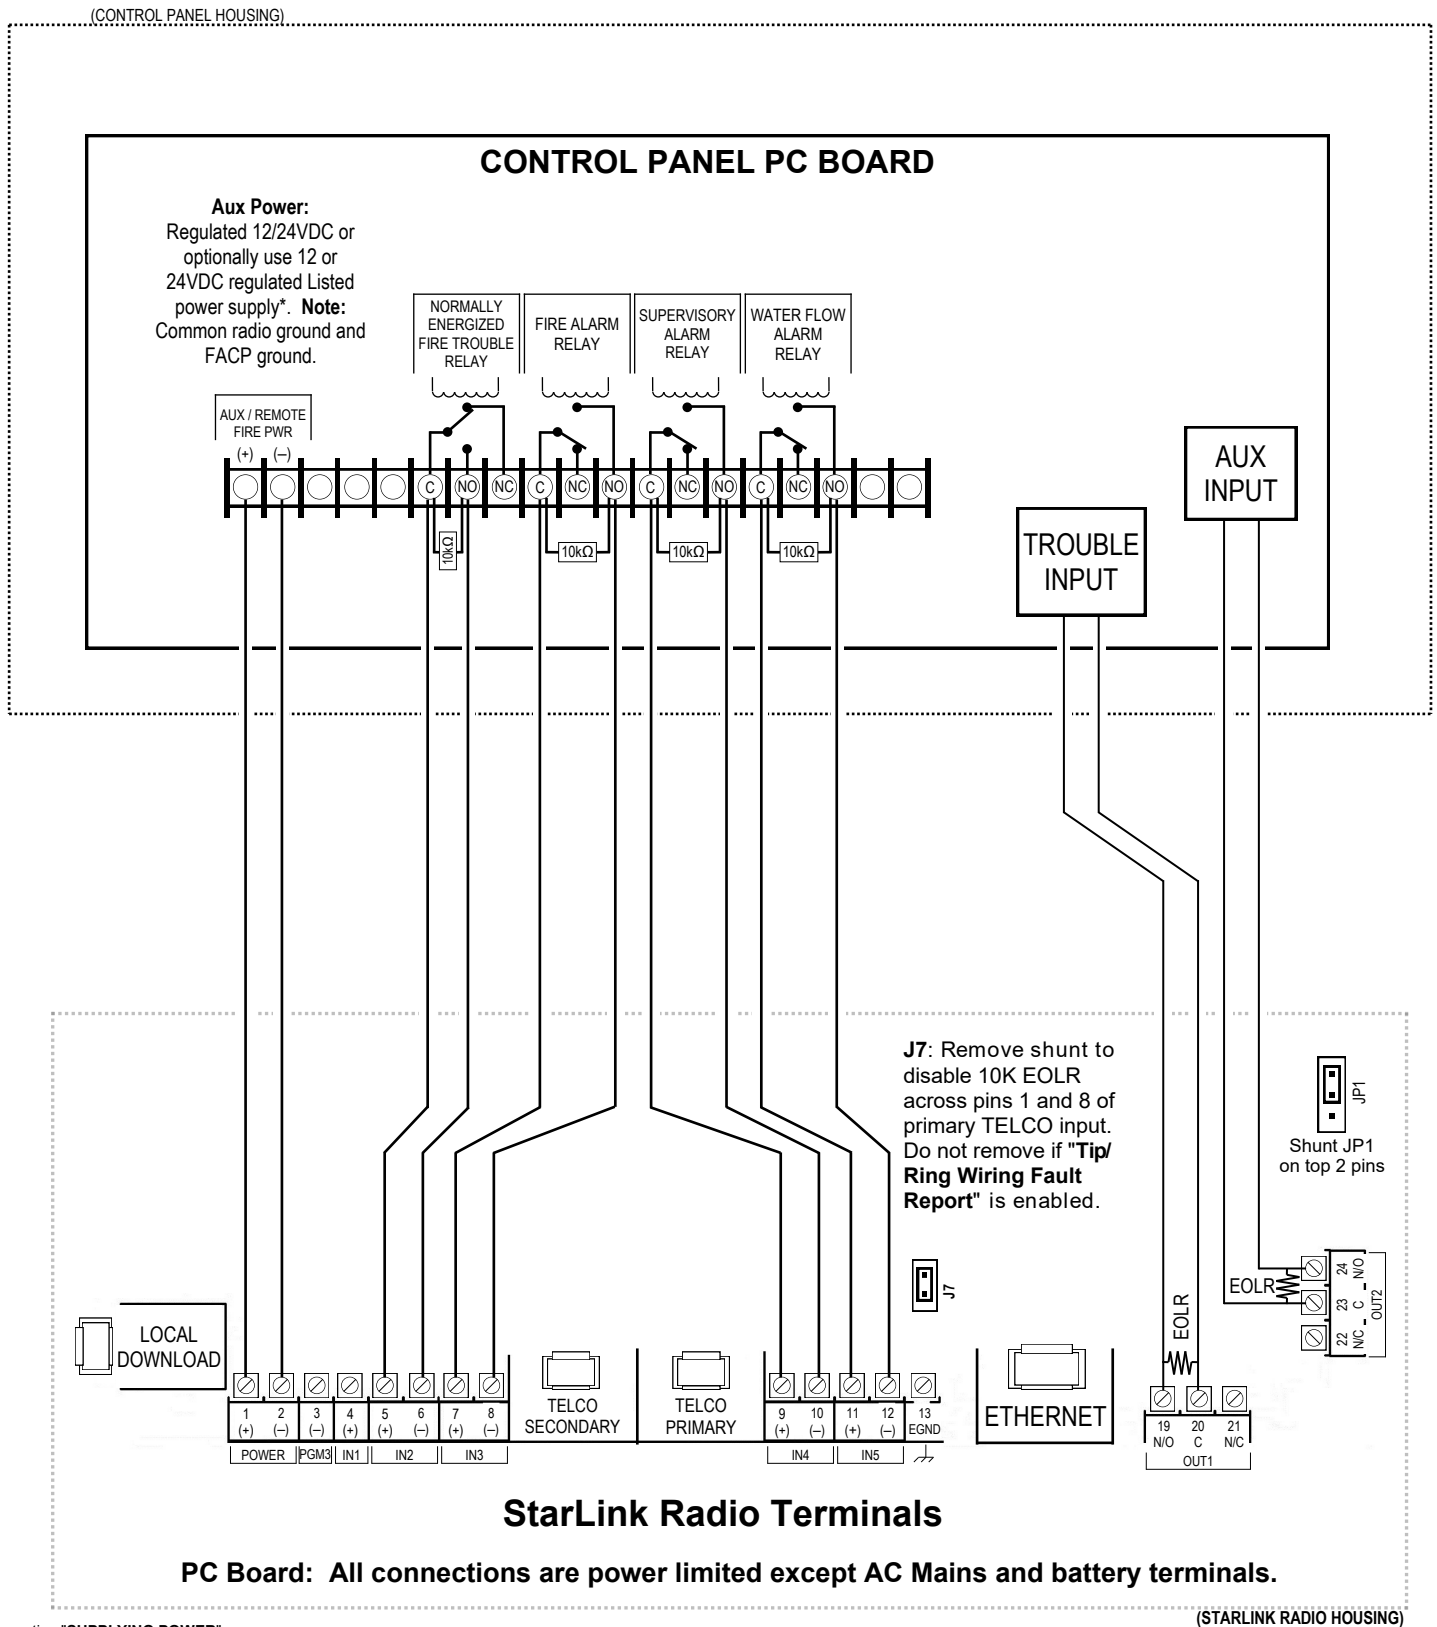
(CONTROL PANEL HOUSING)

CONTROL PANEL PC BOARD

**Aux Power:** Regulated 12/24VDC or optionally use 12 or 24VDC regulated Listed power supply*. **Note:** Common radio ground and FACP ground.

NORMALLY ENERGIZED FIRE TROUBLE RELAY

FIRE ALARM RELAY

SUPERVISORY ALARM RELAY

WATER FLOW ALARM RELAY

AUX / REMOTE FIRE PWR

(+) (–)

C NO NC C NC NO C NC NO C NC NO

10kΩ 10kΩ 10kΩ 10kΩ

AUX INPUT

TROUBLE INPUT

**J7**: Remove shunt to disable 10K EOLR across pins 1 and 8 of primary TELCO input. Do not remove if "**Tip/ Ring Wiring Fault Report**" is enabled.

JP1

Shunt JP1 on top 2 pins

J7

EOLR

EOLR

24 N/O 23 C 22 N/C OUT2

LOCAL DOWNLOAD

1 (+) 2 (–) 3 (–) 4 (+) 5 (+) 6 (–) 7 (+) 8 (–)

POWER PGM3 IN1 IN2 IN3

TELCO SECONDARY

TELCO PRIMARY

9 (+) 10 (–) 11 (+) 12 (–) 13 EGND

IN4 IN5

ETHERNET

19 N/O 20 C 21 N/C

OUT1

StarLink Radio Terminals

PC Board: All connections are power limited except AC Mains and battery terminals.

(STARLINK RADIO HOUSING)

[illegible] "SUPPLYING POWER"